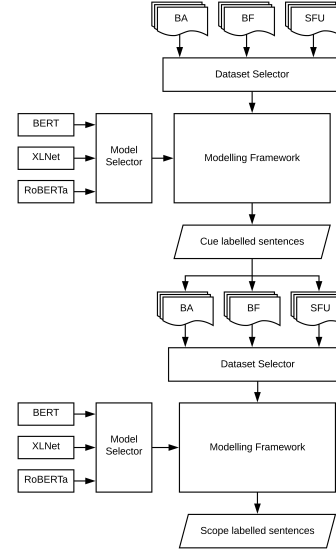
BA
BF
SFU
Dataset Selector
BERT
XLNet
RoBERTa
Model Selector
Modelling Framework
Cue labelled sentences
BA
BF
SFU
Dataset Selector
BERT
XLNet
RoBERTa
Model Selector
Modelling Framework
Scope labelled sentences